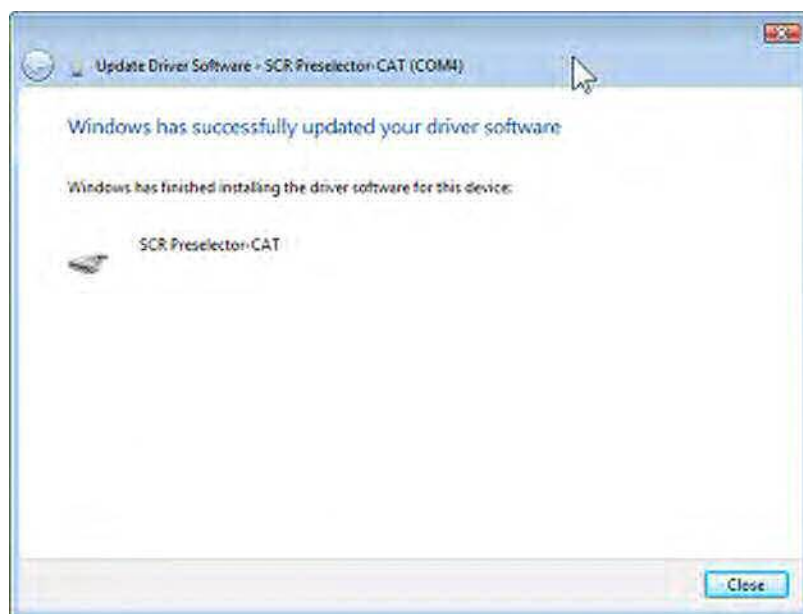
Update Driver Software - SCR Preselector-CAT (COM4)

Windows has successfully updated your driver software

Windows has finished installing the driver software for this device:

SCR Preselector-CAT

Close